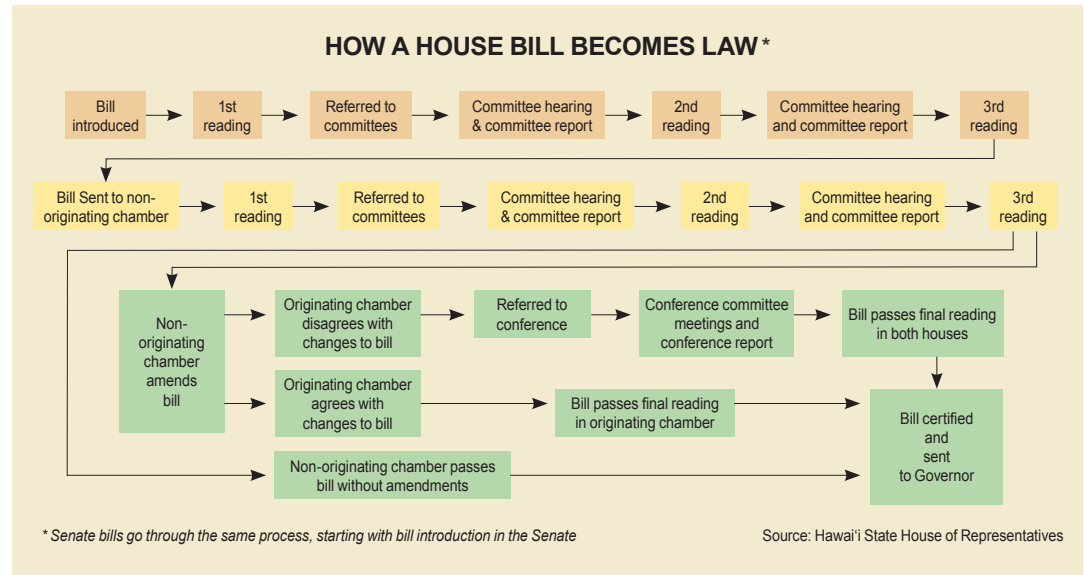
HOW A HOUSE BILL BECOMES LAW *

Bill introduced

1st reading

Referred to committees

Committee hearing & committee report

2nd reading

Committee hearing and committee report

3rd reading

Bill Sent to non-originating chamber

1st reading

Referred to committees

Committee hearing & committee report

2nd reading

Committee hearing and committee report

3rd reading

Non-originating chamber amends bill

Originating chamber disagrees with changes to bill

Referred to conference

Conference committee meetings and conference report

Bill passes final reading in both houses

Originating chamber agrees with changes to bill

Bill passes final reading in originating chamber

Bill certified and sent to Governor

Non-originating chamber passes bill without amendments

* Senate bills go through the same process, starting with bill introduction in the Senate

Source: Hawaiʻi State House of Representatives